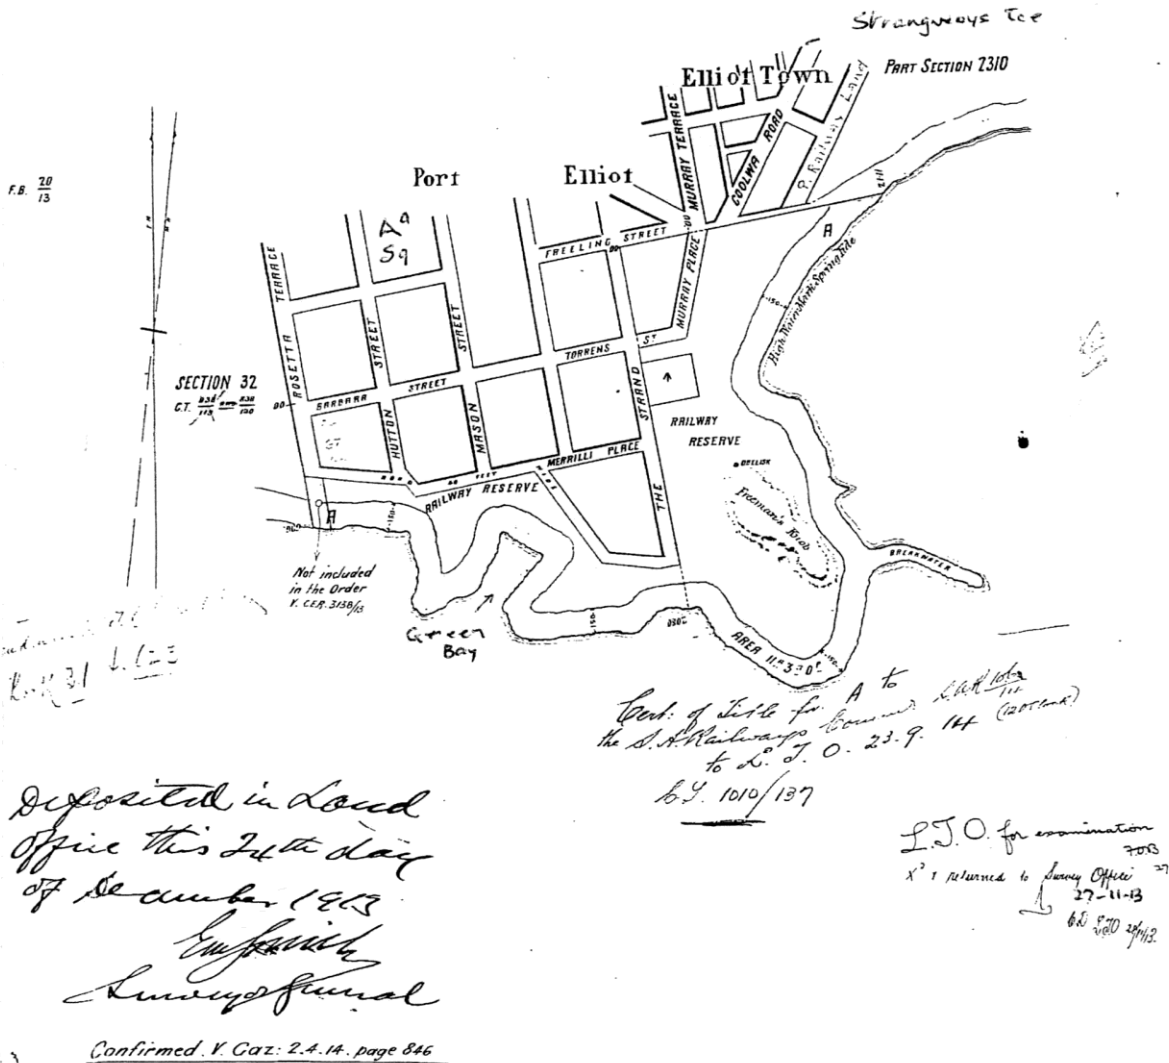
Strangways Tce

Elliot Town

PART SECTION 2310

F.B. $\frac{20}{13}$

Port

Elliot

MURRAY TERRACE

GOOLWA ROAD

S. Railways Land

A

A$^4$
Sq

FREELING STREET

MURRAY PLACE

Bath Rocks Nth Spring Tide

TERRACE

ROSETTA

HUTTON STREET

STREET

MASON

STREET

TORRENS ST

STRAND

THE

SECTION 32

C.T. $\frac{838}{119}$ $\frac{838}{120}$

BARBARA

STREET

RAILWAY RESERVE

MERRILLI PLACE

RAILWAY RESERVE

Freeman's Knob

BREAKWATER

A

Not included in the Order V. CER. 3138/13

Green Bay

AREA 11a 3r 30p

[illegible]
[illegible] 31 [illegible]

Cert: of Title for A to the S.A. Railways Commrs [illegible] to L.T.O. 23.9.14 (20 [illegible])
C.T. 1010/137

Deposited in Land Office this 24th day of December 1913
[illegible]
Surveyor General

L.T.O. for examination
X's returned to Survey Office 27-11-13

Confirmed. V. Gaz: 2.4.14. page 846